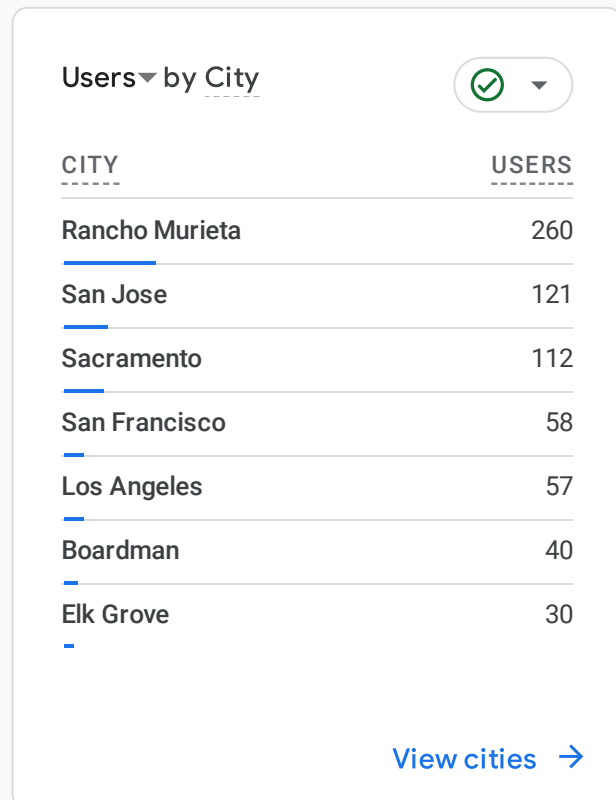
Users by City

| CITY | USERS |
|---|---|
| Rancho Murieta | 260 |
| San Jose | 121 |
| Sacramento | 112 |
| San Francisco | 58 |
| Los Angeles | 57 |
| Boardman | 40 |
| Elk Grove | 30 |

View cities →